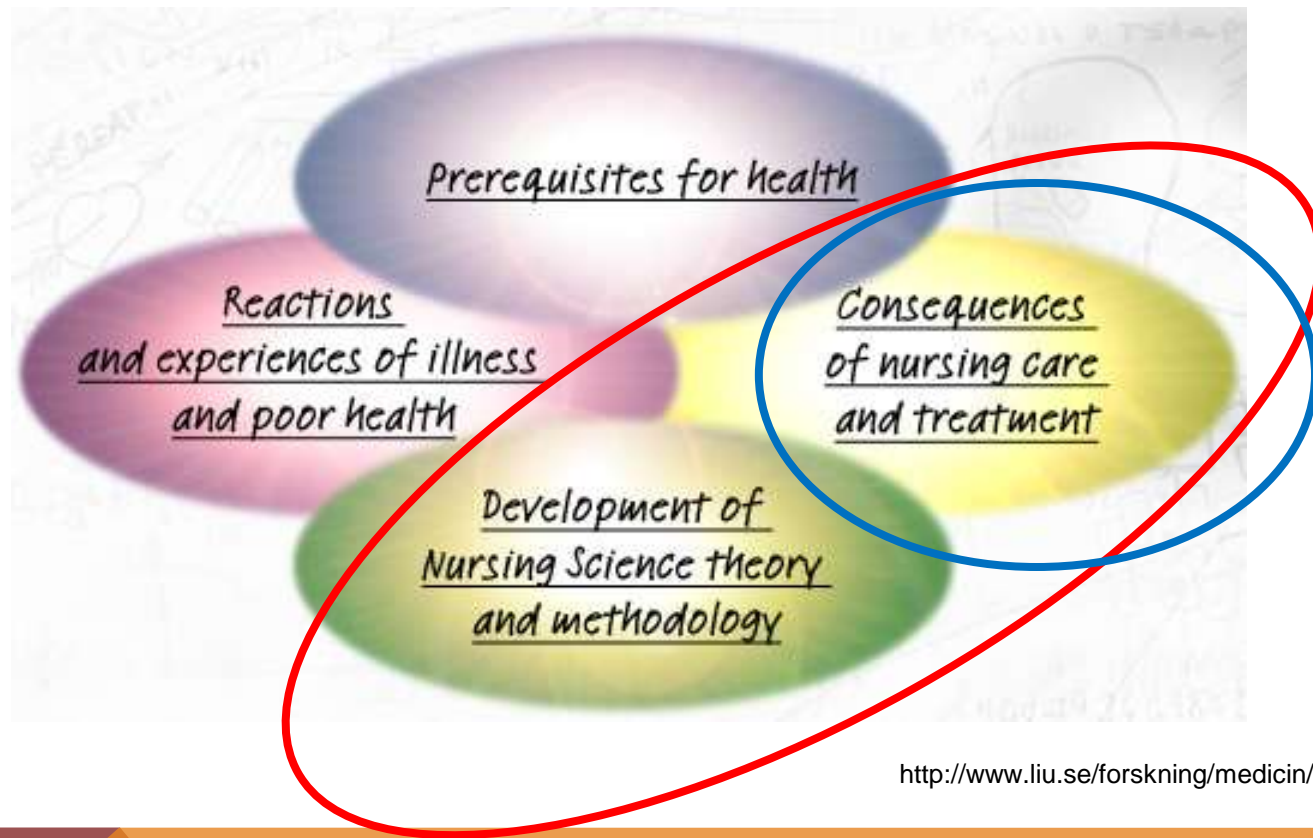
Prerequisites for health

Reactions and experiences of illness and poor health

Consequences of nursing care and treatment

Development of Nursing Science theory and methodology

http://www.liu.se/forskning/medicin/